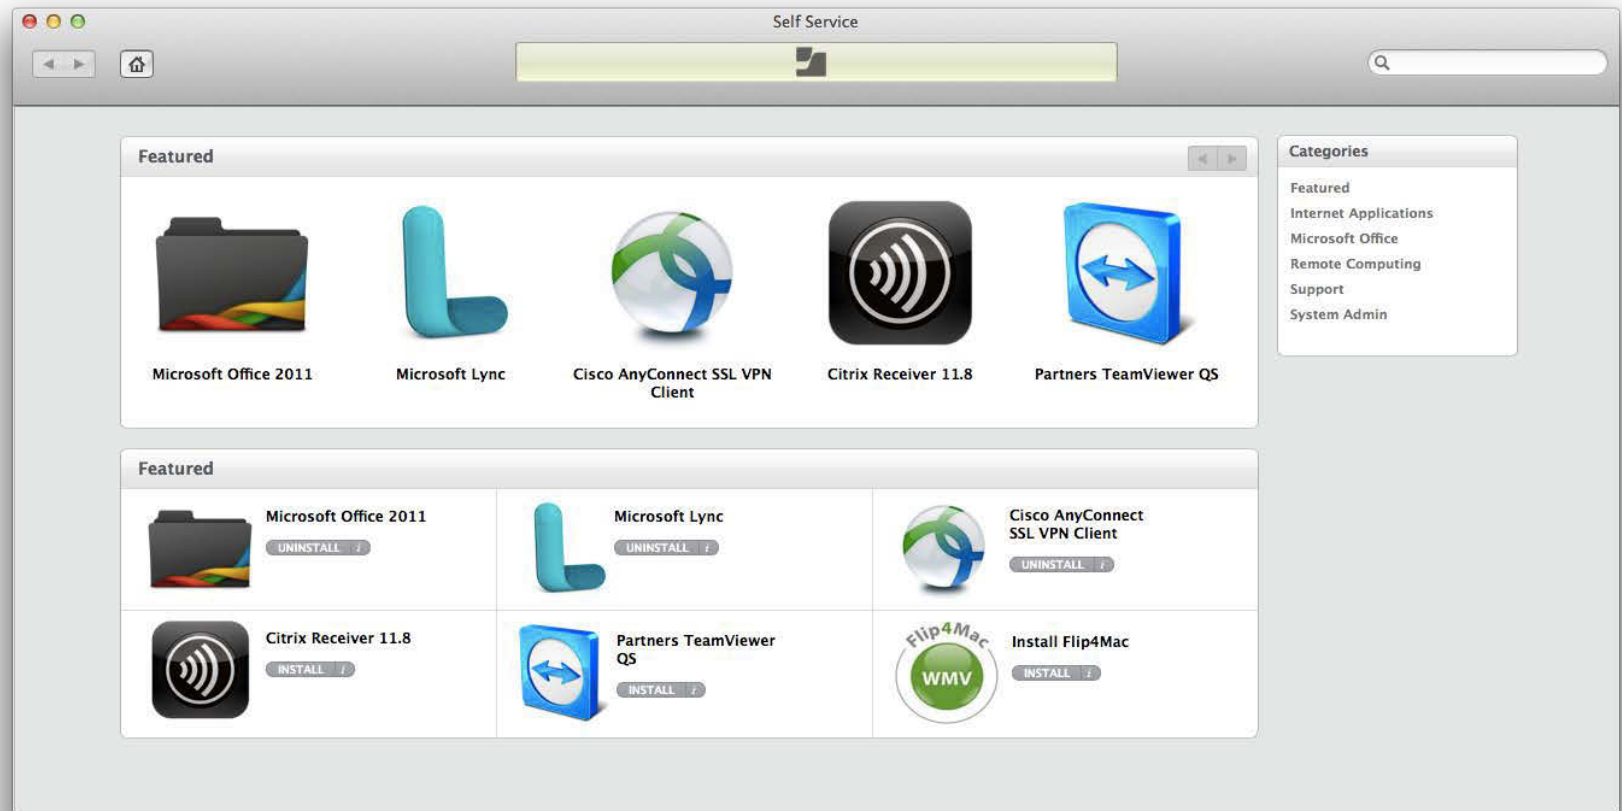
Self Service

Featured

Microsoft Office 2011

Microsoft Lync

Cisco AnyConnect SSL VPN Client

Citrix Receiver 11.8

Partners TeamViewer QS

Categories

Featured
Internet Applications
Microsoft Office
Remote Computing
Support
System Admin

Featured

Microsoft Office 2011
UNINSTALL i

Microsoft Lync
UNINSTALL i

Cisco AnyConnect SSL VPN Client
UNINSTALL i

Citrix Receiver 11.8
INSTALL i

Partners TeamViewer QS
INSTALL i

Flip4Mac WMV

Install Flip4Mac
INSTALL i